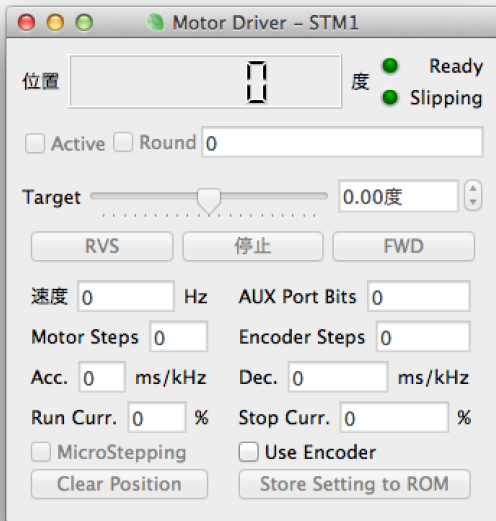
Motor Driver – STM1

位置 0 度 Ready Slipping

Active Round 0

Target 0.00度

RVS 停止 FWD

速度 0 Hz AUX Port Bits 0

Motor Steps 0 Encoder Steps 0

Acc. 0 ms/kHz Dec. 0 ms/kHz

Run Curr. 0 % Stop Curr. 0 %

MicroStepping Use Encoder

Clear Position Store Setting to ROM